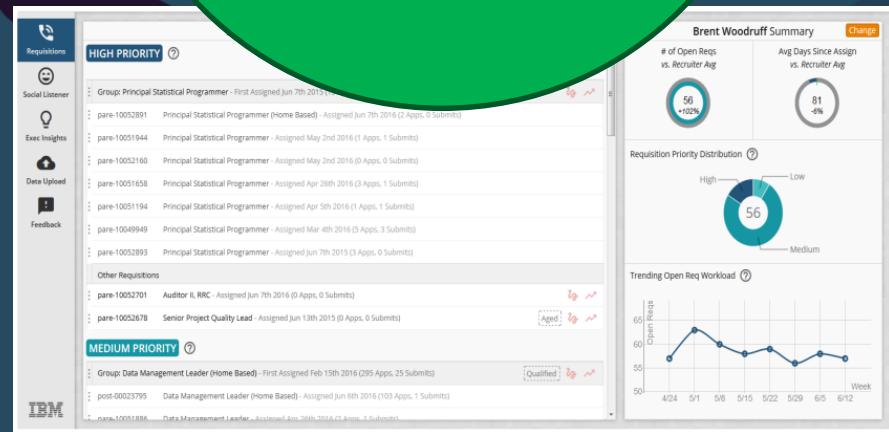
Requisitions

Social Listener

Exec Insights

Data Upload

Feedback

IBM

HIGH PRIORITY ?

Group: Principal Statistical Programmer - First Assigned Jun 7th 2015 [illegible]

pare-10052891 Principal Statistical Programmer (Home Based) - Assigned Jun 7th 2016 (2 Apps, 0 Submits)

pare-10051944 Principal Statistical Programmer - Assigned May 2nd 2016 (1 Apps, 1 Submits)

pare-10052160 Principal Statistical Programmer - Assigned May 2nd 2016 (0 Apps, 0 Submits)

pare-10051658 Principal Statistical Programmer - Assigned Apr 26th 2016 (3 Apps, 1 Submits)

pare-10051194 Principal Statistical Programmer - Assigned Apr 5th 2016 (1 Apps, 1 Submits)

pare-10049949 Principal Statistical Programmer - Assigned Mar 4th 2016 (5 Apps, 3 Submits)

pare-10052893 Principal Statistical Programmer - Assigned Jun 7th 2015 (3 Apps, 0 Submits)

Other Requisitions

pare-10052701 Auditor II, RRC - Assigned Jun 7th 2016 (0 Apps, 0 Submits)

pare-10052678 Senior Project Quality Lead - Assigned Jun 13th 2015 (0 Apps, 0 Submits) Aged

MEDIUM PRIORITY ?

Group: Data Management Leader (Home Based) - First Assigned Feb 15th 2016 (295 Apps, 25 Submits) Qualified

post-00023795 Data Management Leader (Home Based) - Assigned Jun 6th 2016 (103 Apps, 1 Submits)

pare-10051886 Data Management Leader - Assigned Apr 26th 2016 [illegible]

Brent Woodruff Summary Change

# of Open Reqs vs. Recruiter Avg

56 +102%

Avg Days Since Assign vs. Recruiter Avg

81 -6%

Requisition Priority Distribution ?

High

Low

56

Medium

Trending Open Req Workload ?

65

60

55

50

Open Reqs

Week

4/24 5/1 5/8 5/15 5/22 5/29 6/5 6/12